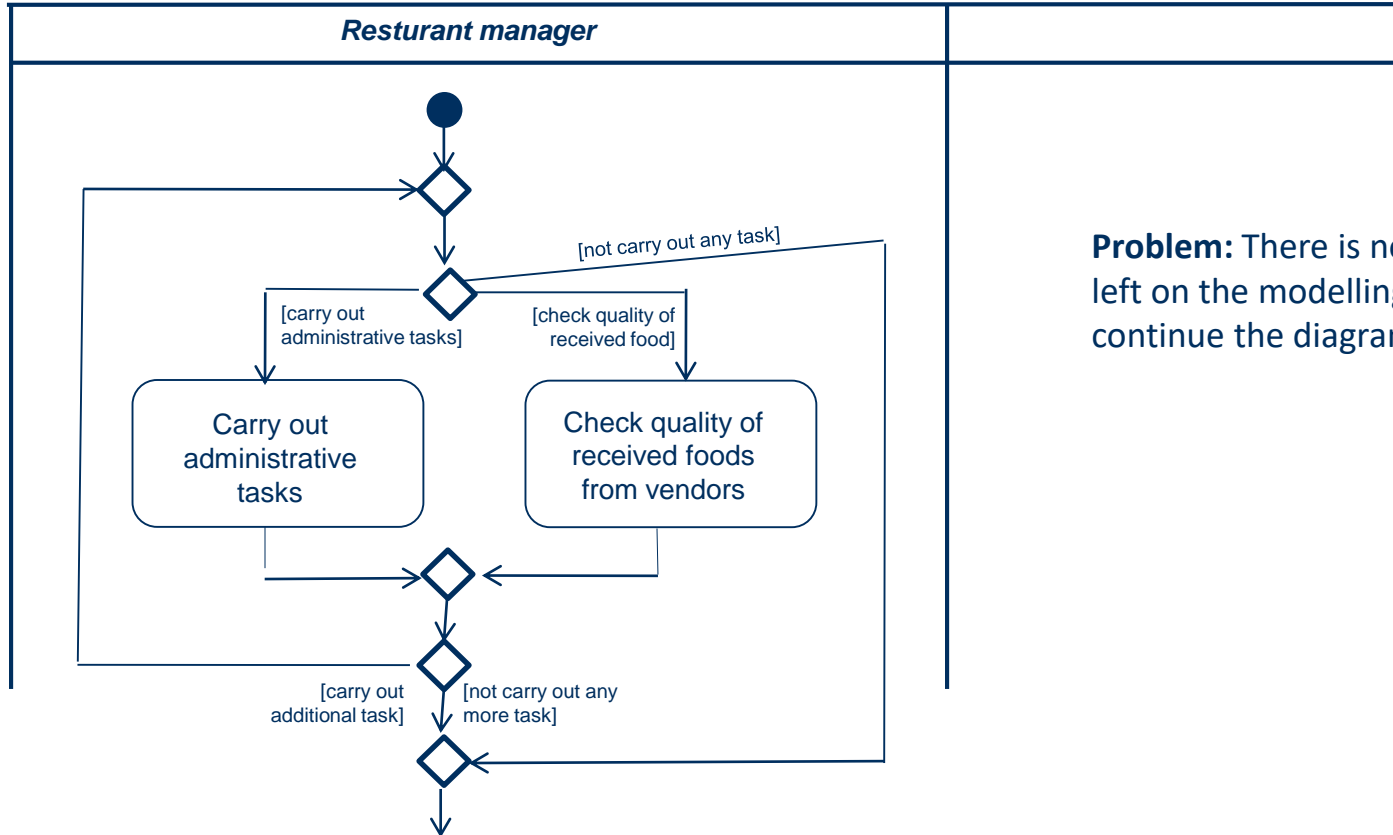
Resturant manager

[not carry out any task]

[carry out administrative tasks]

[check quality of received food]

Carry out administrative tasks

Check quality of received foods from vendors

[carry out additional task]

[not carry out any more task]

**Problem:** There is n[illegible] left on the modellin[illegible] continue the diagra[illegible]